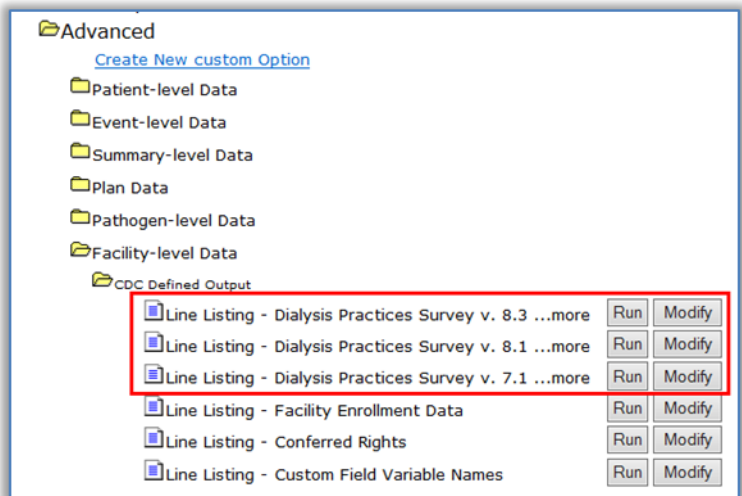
Advanced

Create New custom Option

Patient-level Data

Event-level Data

Summary-level Data

Plan Data

Pathogen-level Data

Facility-level Data

CDC Defined Output

Line Listing - Dialysis Practices Survey v. 8.3 ...more Run Modify

Line Listing - Dialysis Practices Survey v. 8.1 ...more Run Modify

Line Listing - Dialysis Practices Survey v. 7.1 ...more Run Modify

Line Listing - Facility Enrollment Data Run Modify

Line Listing - Conferred Rights Run Modify

Line Listing - Custom Field Variable Names Run Modify